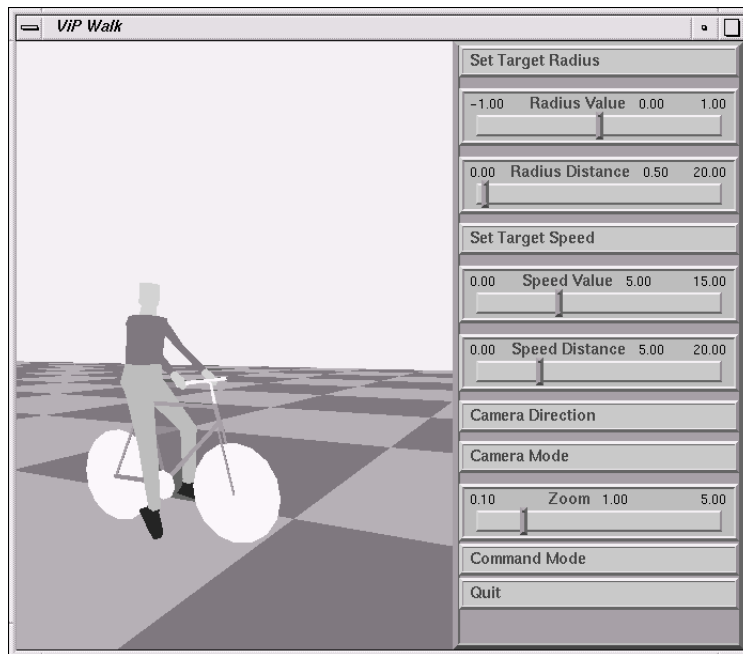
ViP Walk

Set Target Radius

-1.00 Radius Value 0.00 1.00

0.00 Radius Distance 0.50 20.00

Set Target Speed

0.00 Speed Value 5.00 15.00

0.00 Speed Distance 5.00 20.00

Camera Direction

Camera Mode

0.10 Zoom 1.00 5.00

Command Mode

Quit